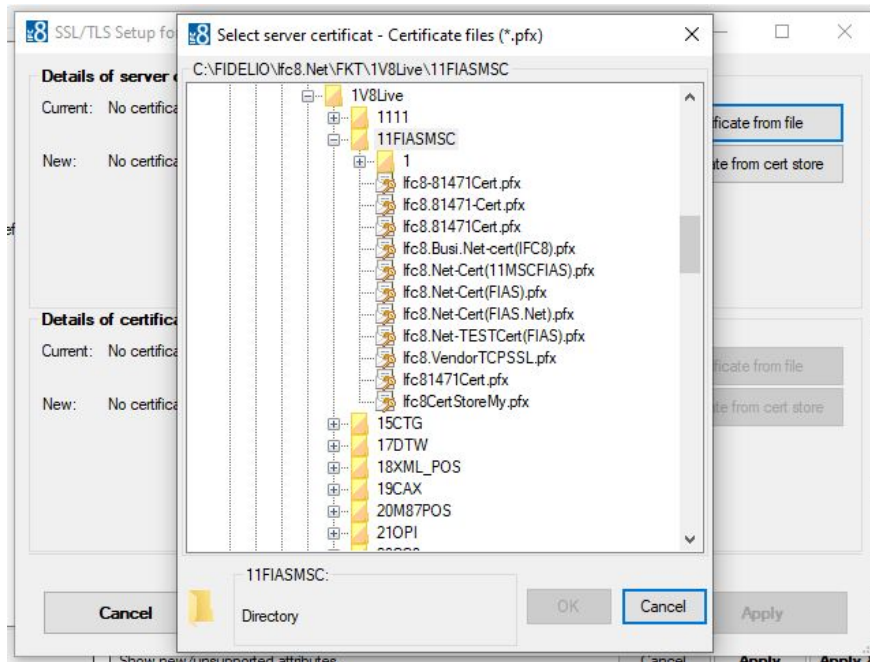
SSL/TLS Setup fo

Select server certificat - Certificate files (*.pfx)

C:\FIDELIO\Ifc8.Net\FKT\1V8Live\11FIASMSC

Details of server c

Current: No certifica

New: No certifica

Details of certifica

Current: No certifica

New: No certifica

1V8Live
1111
11FIASMSC
1
Ifc8-81471Cert.pfx
Ifc8.81471-Cert.pfx
Ifc8.81471Cert.pfx
Ifc8.Busi.Net-cert(IFC8).pfx
Ifc8.Net-Cert(11MSCFIAS).pfx
Ifc8.Net-Cert(FIAS).pfx
Ifc8.Net-Cert(FIAS.Net).pfx
Ifc8.Net-TESTCert(FIAS).pfx
Ifc8.VendorTCPSSL.pfx
Ifc81471Cert.pfx
Ifc8CertStoreMy.pfx
15CTG
17DTW
18XML_POS
19CAX
20M87POS
21OPI

ficate from file
ate from cert store

ficate from file
ate from cert store

11FIASMSC:
Directory

OK
Cancel

Cancel

Apply

Show new/unsupported attributes

Cancel Apply Apply